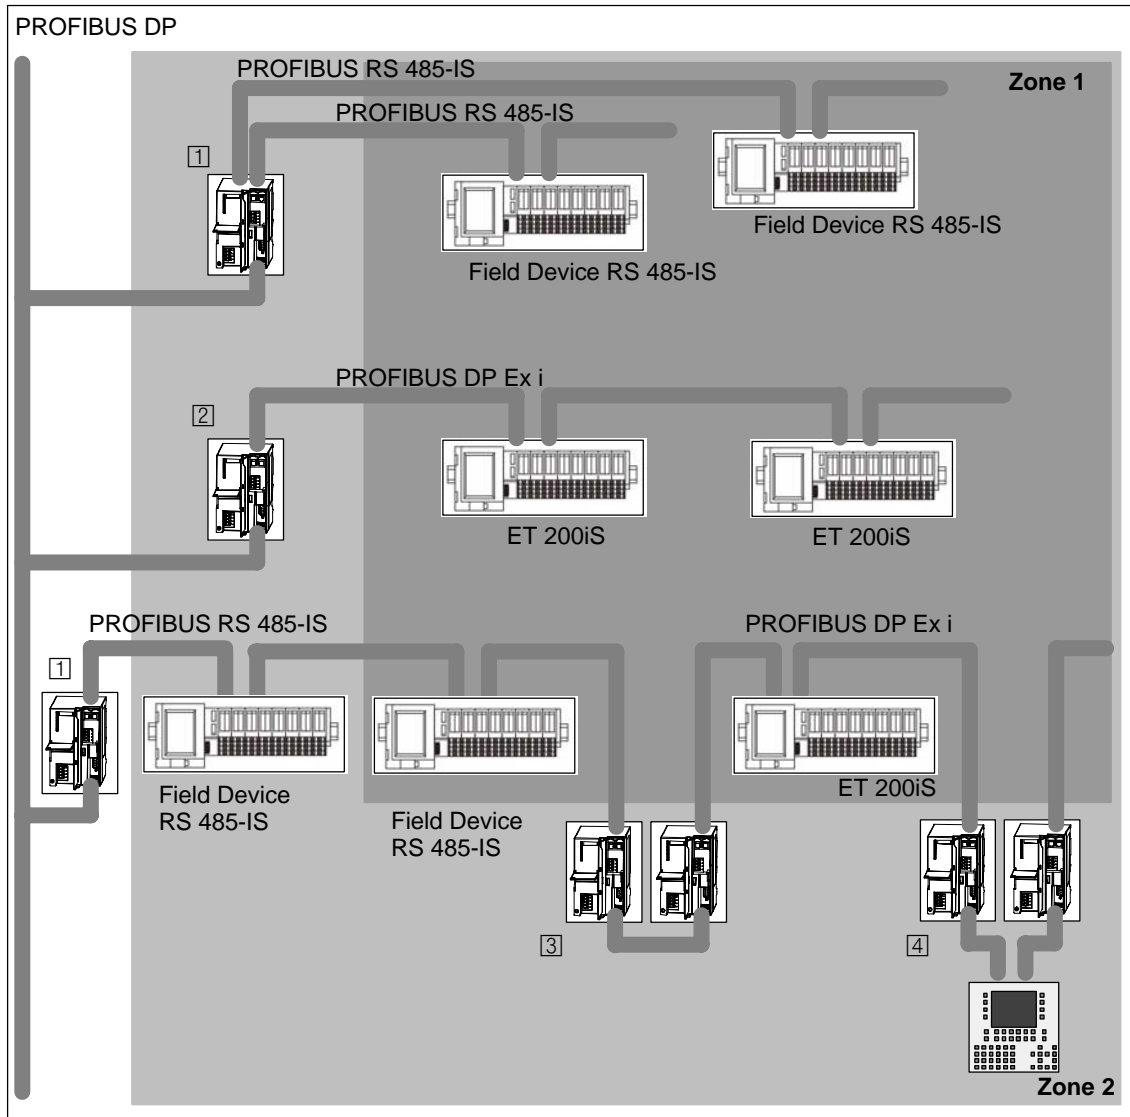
PROFIBUS DP

PROFIBUS RS 485-IS

Zone 1

PROFIBUS RS 485-IS

1

Field Device RS 485-IS

Field Device RS 485-IS

PROFIBUS DP Ex i

2

ET 200iS

ET 200iS

PROFIBUS RS 485-IS

PROFIBUS DP Ex i

1

Field Device RS 485-IS

Field Device RS 485-IS

ET 200iS

3

4

Zone 2